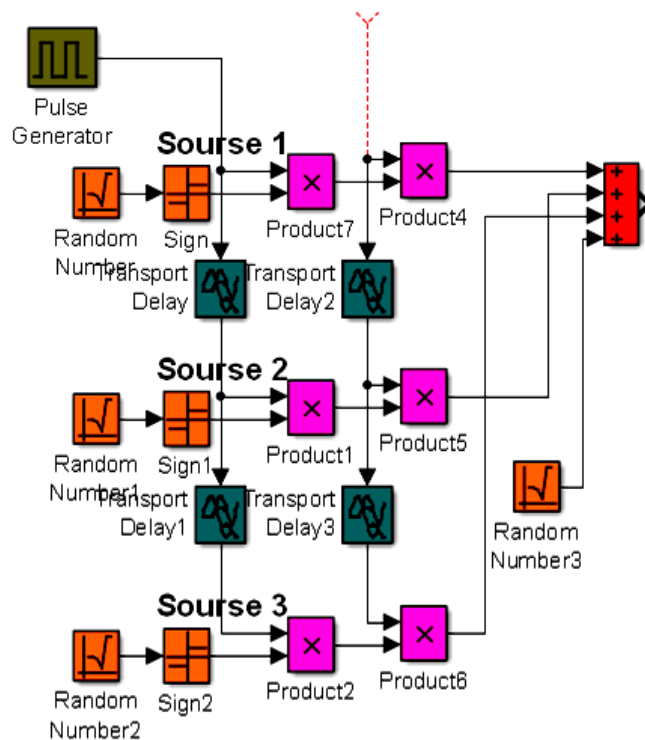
Pulse Generator

Sourse 1

Random Number

Sign

Product7

Product4

Transport Delay

Transport Delay2

Sourse 2

Random Number1

Sign1

Product1

Product5

Transport Delay1

Transport Delay3

Random Number3

Sourse 3

Random Number2

Sign2

Product2

Product6

+
+
+
+